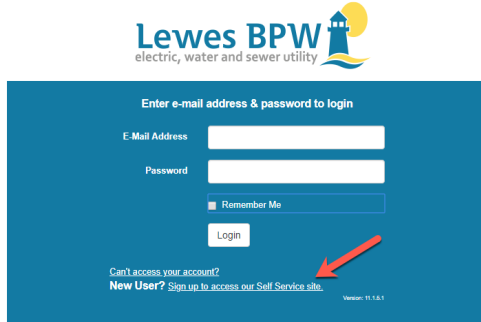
Lewes BPW
electric, water and sewer utility

Enter e-mail address & password to login

E-Mail Address

Password

Remember Me

Login

Can't access your account?

New User? Sign up to access our Self Service site.

Version: 11.1.5.1